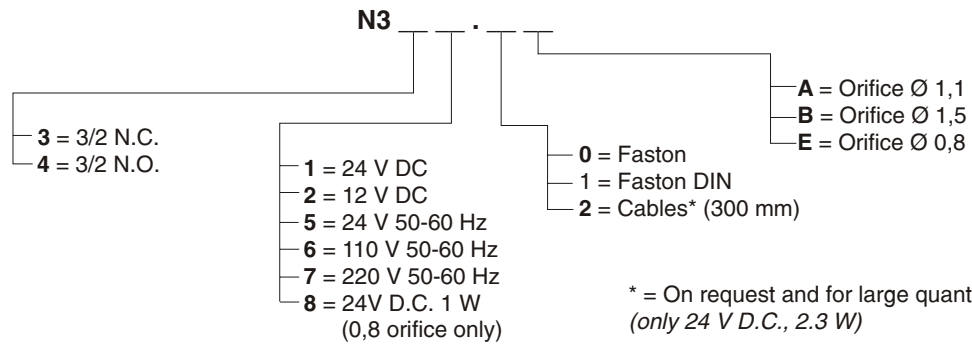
N3 __ __ . __ __

3 = 3/2 N.C.
4 = 3/2 N.O.

1 = 24 V DC
2 = 12 V DC
5 = 24 V 50-60 Hz
6 = 110 V 50-60 Hz
7 = 220 V 50-60 Hz
8 = 24V D.C. 1 W (0,8 orifice only)

0 = Faston
1 = Faston DIN
2 = Cables* (300 mm)

A = Orifice Ø 1,1
B = Orifice Ø 1,5
E = Orifice Ø 0,8

* = On request and for large quant
(only 24 V D.C., 2.3 W)